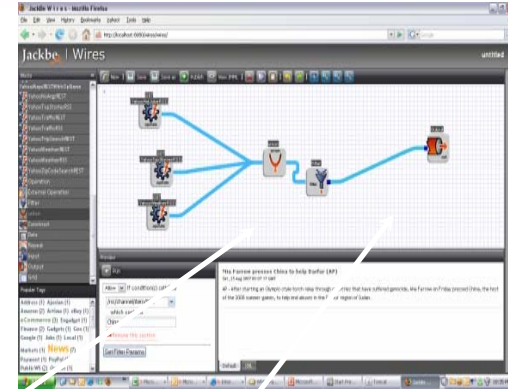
Jackbe Wires - Mozilla Firefox

File Edit View History Bookmarks Yahoo! Tools Help

http://localhost:8080/presto/wires/

Jackbe | Wires

untitled

New Save Save as Publish View XML

Yahoo

Operation

External Operation

Filter

Union

Construct

Date

Repeat

Input

Output

Grid

Popular Tags

Address (1) Ajaxian (1) Amazon (1) Article (1) eBay (1) eCommerce (1) Engadget (1) Finance (2) Gadgets (1) Geo (1) Google (1) Jobs (1) Local (1) Markets (1) News (2) Password (1) Profile (1) Public WS (1)

Preview

Allow if condition(s) are met

Remove this section

Get Filter Params

His Former proceeds China to help Darfur (AP)

Default

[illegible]